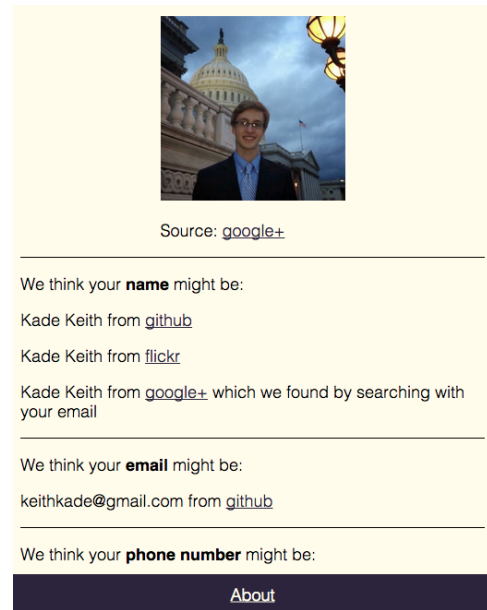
Source: google+

We think your **name** might be:

Kade Keith from github

Kade Keith from flickr

Kade Keith from google+ which we found by searching with your email

We think your **email** might be:

keithkade@gmail.com from github

We think your **phone number** might be:

About